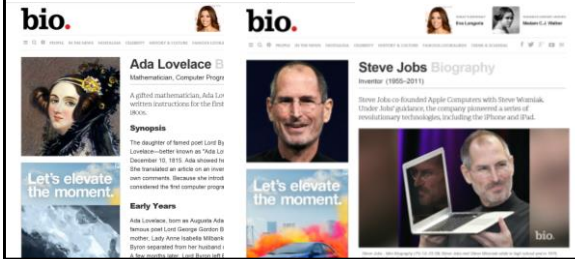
bio.

Ada Lovelace B

Mathematician, Computer Prog

A gifted mathematician, Ada Lov written instructions for the first

Synopsis

The daughter of famed poet Lord By Lovelace—better known as "Ada Lo December 10, 1815. Ada showed he She translated an article on an inven own comments. Because she introdu considered the first computer progra

Early Years

Ada Lovelace, born as Augusta Ada famous poet Lord George Gordon B mother, Lady Anne Isabella Milbank Byron separated from her husband A few months later, Lord Byron left E

Let's elevate the moment.

bio.

Eva Longoria

Madam C.J. Walker

Steve Jobs Biography

Inventor (1955–2011)

Steve Jobs co-founded Apple Computers with Steve Wozniak. Under Jobs' guidance, the company pioneered a series of revolutionary technologies, including the iPhone and iPad.

Let's elevate the moment.

bio.